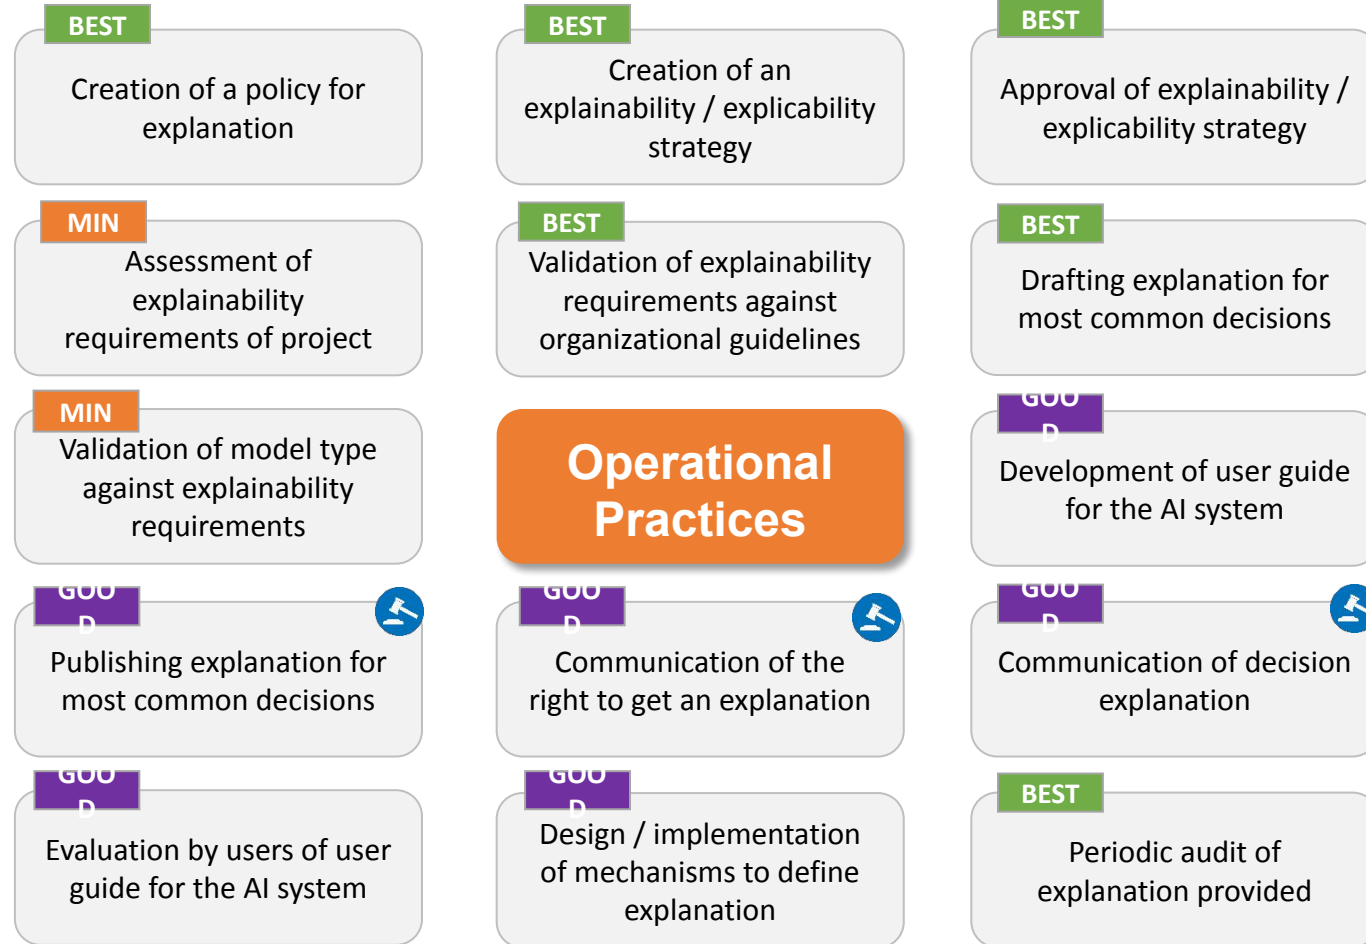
BEST
Creation of a policy for explanation

BEST
Creation of an explainability / explicability strategy

BEST
Approval of explainability / explicability strategy

MIN
Assessment of explainability requirements of project

BEST
Validation of explainability requirements against organizational guidelines

BEST
Drafting explanation for most common decisions

MIN
Validation of model type against explainability requirements

Operational Practices

GOOD
Development of user guide for the AI system

GOOD
Publishing explanation for most common decisions

GOOD
Communication of the right to get an explanation

GOOD
Communication of decision explanation

GOOD
Evaluation by users of user guide for the AI system

GOOD
Design / implementation of mechanisms to define explanation

BEST
Periodic audit of explanation provided